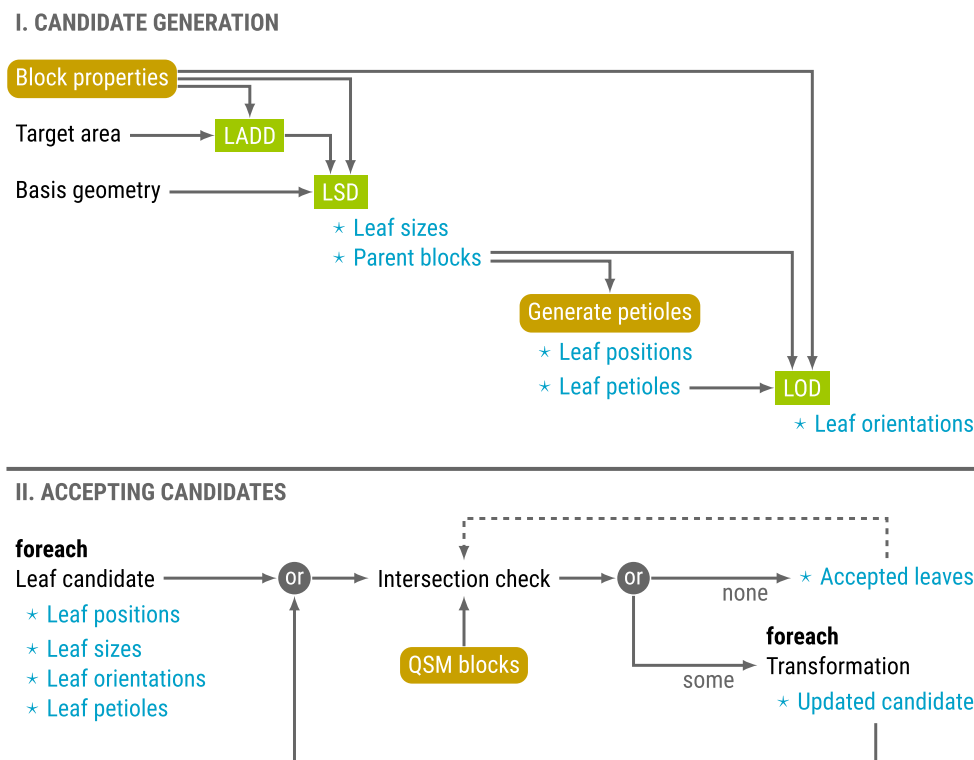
I. CANDIDATE GENERATION

Block properties

Target area

LADD

Basis geometry

LSD

⋆ Leaf sizes
⋆ Parent blocks

Generate petioles

⋆ Leaf positions
⋆ Leaf petioles

LOD

⋆ Leaf orientations

II. ACCEPTING CANDIDATES

foreach
Leaf candidate

⋆ Leaf positions
⋆ Leaf sizes
⋆ Leaf orientations
⋆ Leaf petioles

or

Intersection check

QSM blocks

or

none

⋆ Accepted leaves

some

foreach
Transformation

⋆ Updated candidate